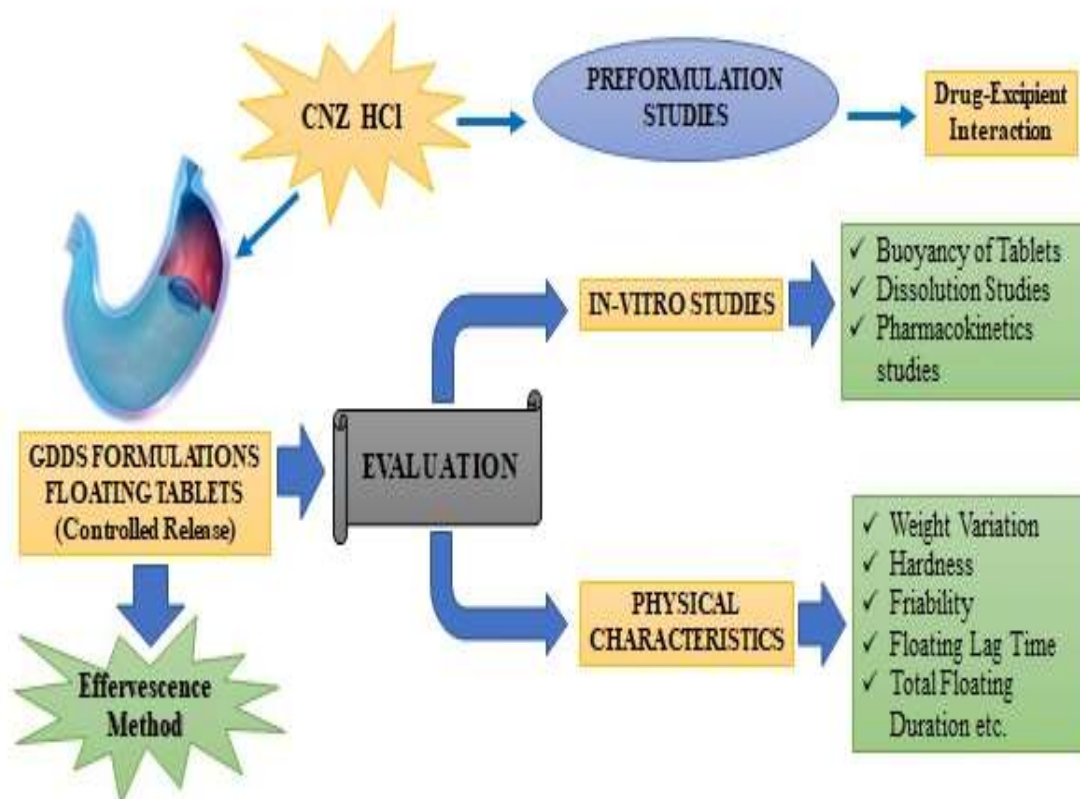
CNZ HCl

PREFORMULATION STUDIES

Drug-Excipient Interaction

IN-VITRO STUDIES

✓ Buoyancy of Tablets
✓ Dissolution Studies
✓ Pharmacokinetics studies

GDDS FORMULATIONS FLOATING TABLETS (Controlled Release)

EVALUATION

✓ Weight Variation
✓ Hardness
✓ Friability
✓ Floating Lag Time
✓ Total Floating Duration etc.

PHYSICAL CHARACTERISTICS

Effervescence Method